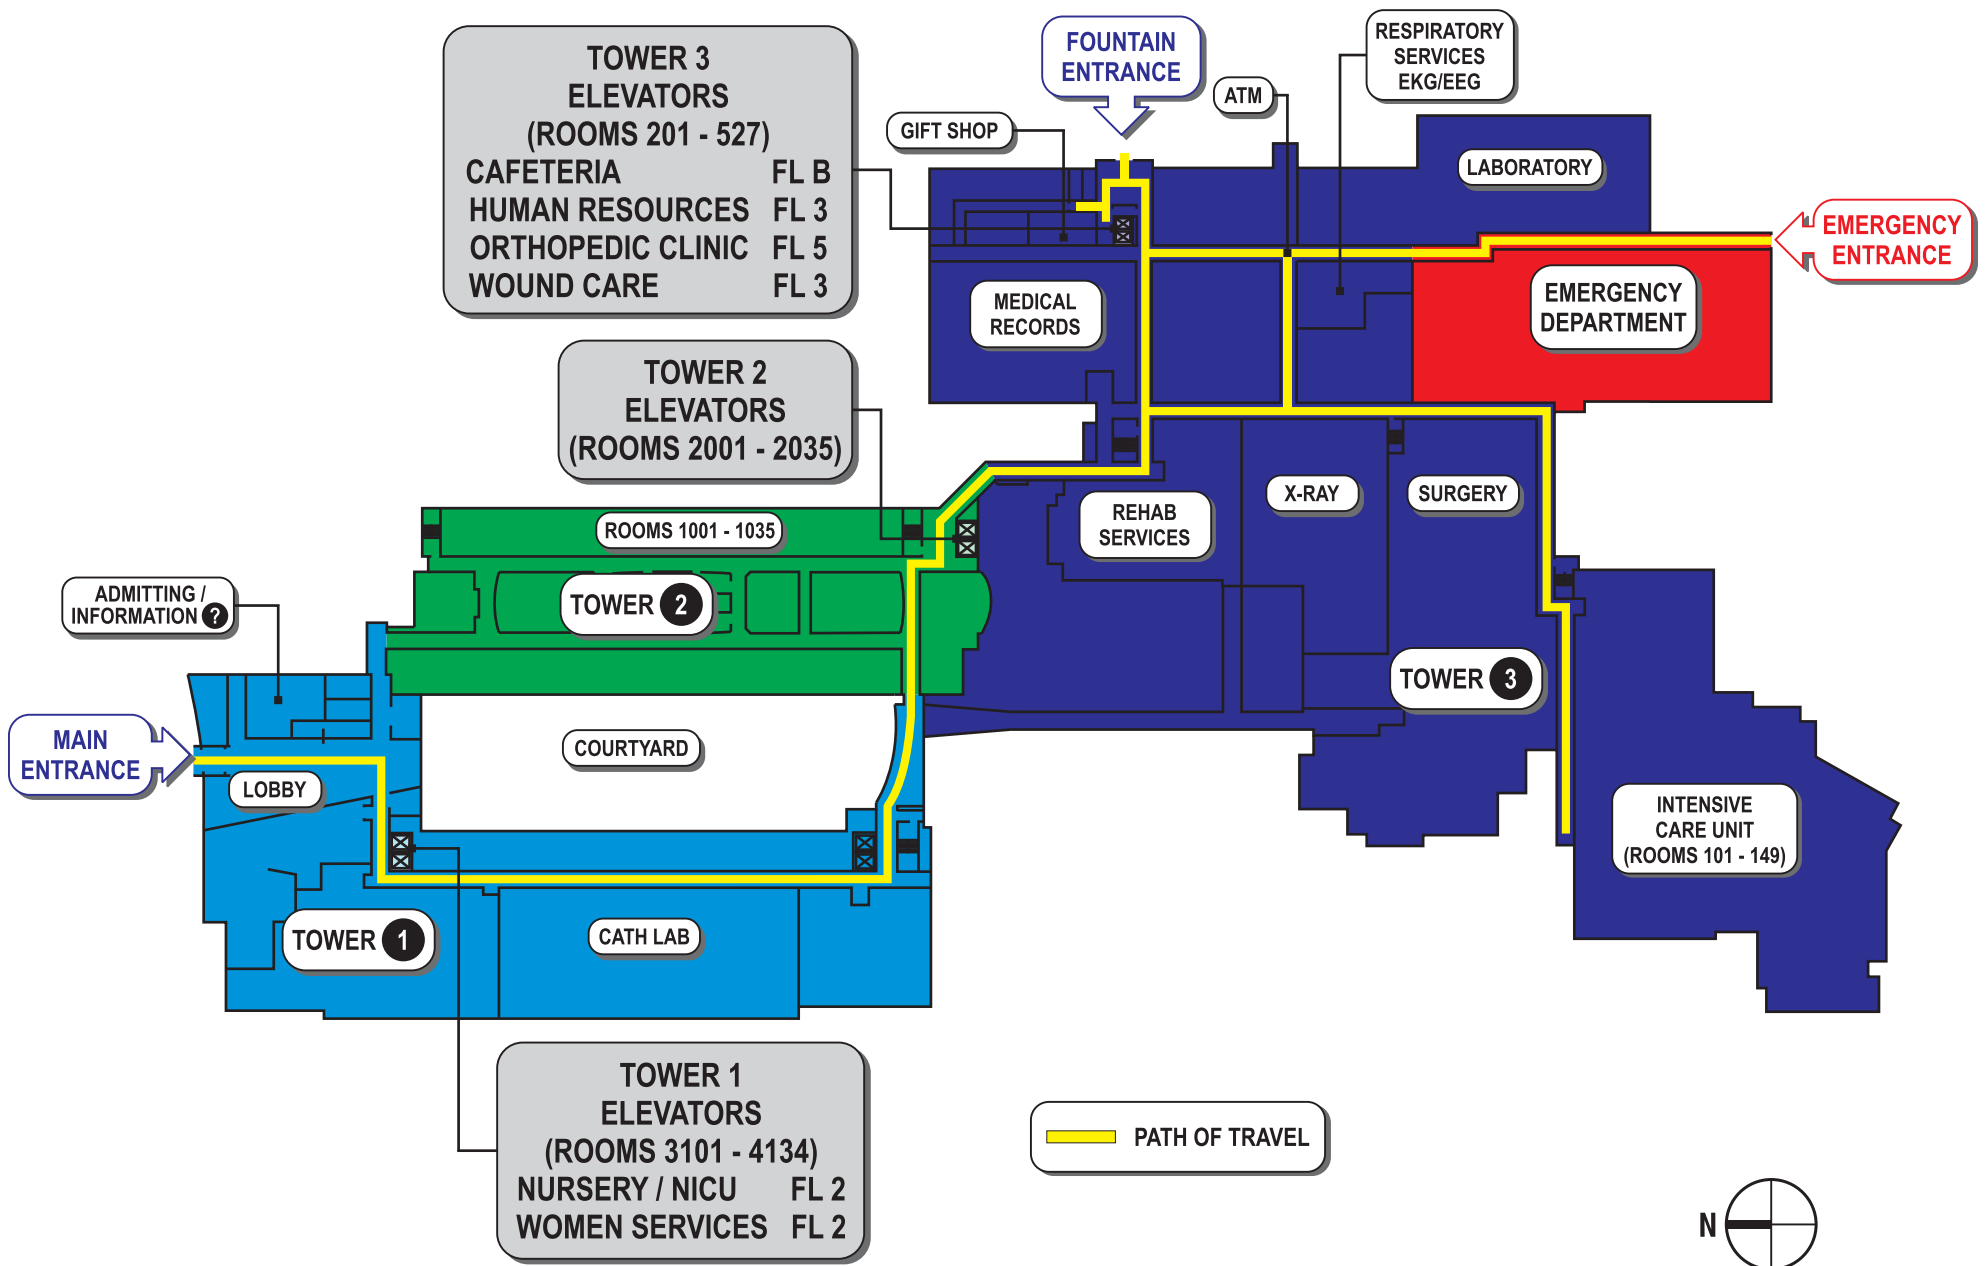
TOWER 3
ELEVATORS
(ROOMS 201 - 527)

| | |
|---|---|
| CAFETERIA | FL B |
| HUMAN RESOURCES | FL 3 |
| ORTHOPEDIC CLINIC | FL 5 |
| WOUND CARE | FL 3 |

FOUNTAIN ENTRANCE

RESPIRATORY SERVICES EKG/EEG

ATM

GIFT SHOP

LABORATORY

EMERGENCY ENTRANCE

MEDICAL RECORDS

EMERGENCY DEPARTMENT

TOWER 2
ELEVATORS
(ROOMS 2001 - 2035)

X-RAY

SURGERY

REHAB SERVICES

ROOMS 1001 - 1035

TOWER 2

ADMITTING / INFORMATION ?

TOWER 3

MAIN ENTRANCE

COURTYARD

LOBBY

INTENSIVE CARE UNIT (ROOMS 101 - 149)

TOWER 1

CATH LAB

TOWER 1
ELEVATORS
(ROOMS 3101 - 4134)

| | |
|---|---|
| NURSERY / NICU | FL 2 |
| WOMEN SERVICES | FL 2 |

PATH OF TRAVEL

N